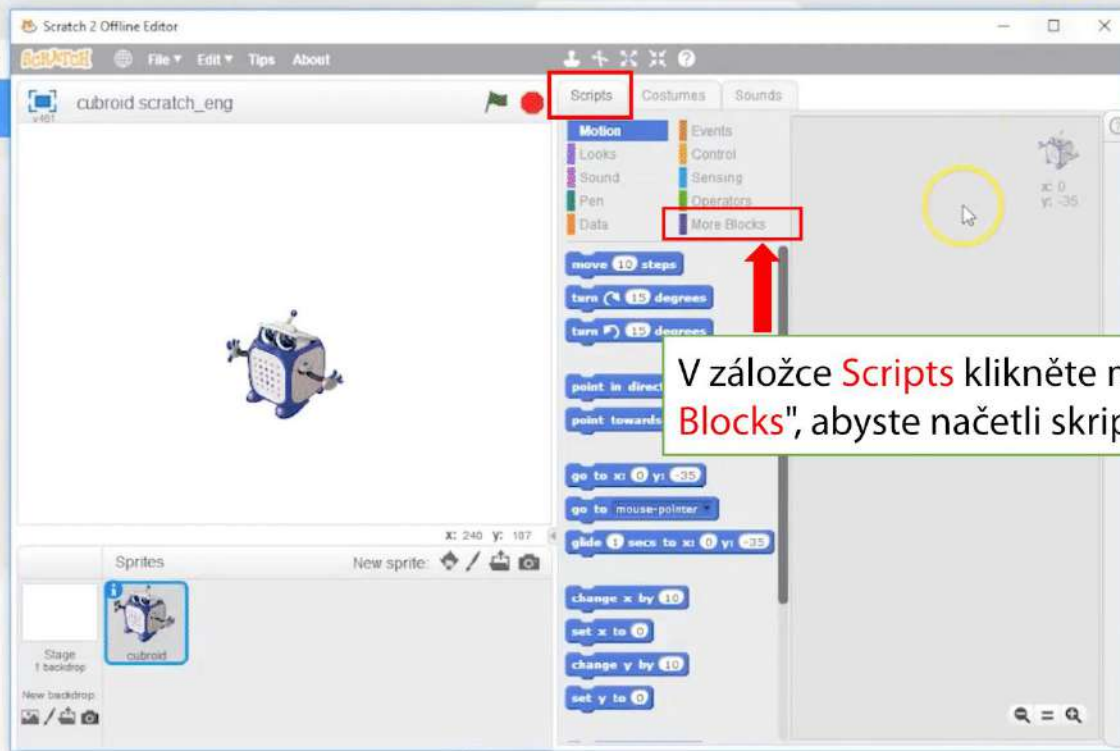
Scratch 2 Offline Editor

SCRATCH File ▾ Edit ▾ Tips About

cubroid scratch_eng
v461

Scripts Costumes Sounds

Motion
Looks
Sound
Pen
Data
Events
Control
Sensing
Operators
More Blocks

move 10 steps
turn 15 degrees
turn 15 degrees
point in direct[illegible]
point towards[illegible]
go to x: 0 y: -35
go to mouse-pointer
glide 1 secs to x: 0 y: -35
change x by 10
set x to 0
change y by 10
set y to 0

V záložce Scripts klikněte n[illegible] Blocks", abyste načetli skrip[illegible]

x: 0
y: -35

x: 240 y: 187

Sprites
New sprite:
Stage
1 backdrop
New backdrop
cubroid